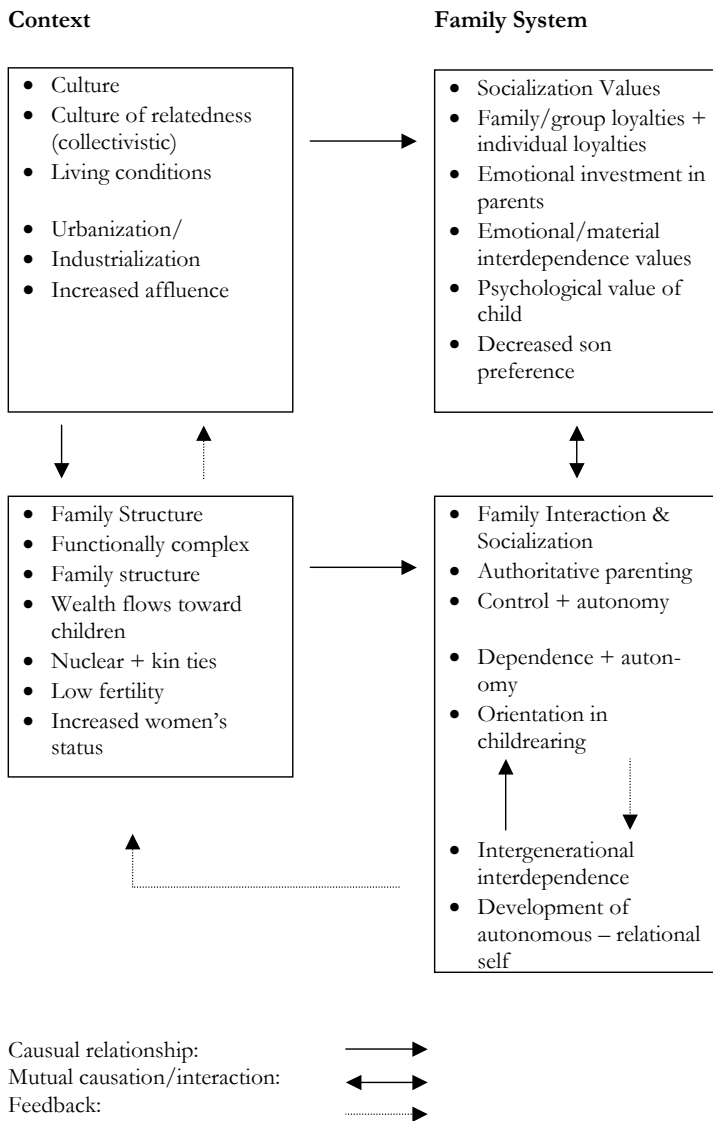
Context

Family System

- Culture
- Culture of relatedness (collectivistic)
- Living conditions

- Urbanization/
- Industrialization
- Increased affluence

- Socialization Values
- Family/group loyalties + individual loyalties
- Emotional investment in parents
- Emotional/material interdependence values
- Psychological value of child
- Decreased son preference

- Family Structure
- Functionally complex
- Family structure
- Wealth flows toward children
- Nuclear + kin ties
- Low fertility
- Increased women's status

- Family Interaction & Socialization
- Authoritative parenting
- Control + autonomy

- Dependence + autonomy
- Orientation in childrearing

- Intergenerational interdependence
- Development of autonomous – relational self

Causual relationship:
Mutual causation/interaction:
Feedback: